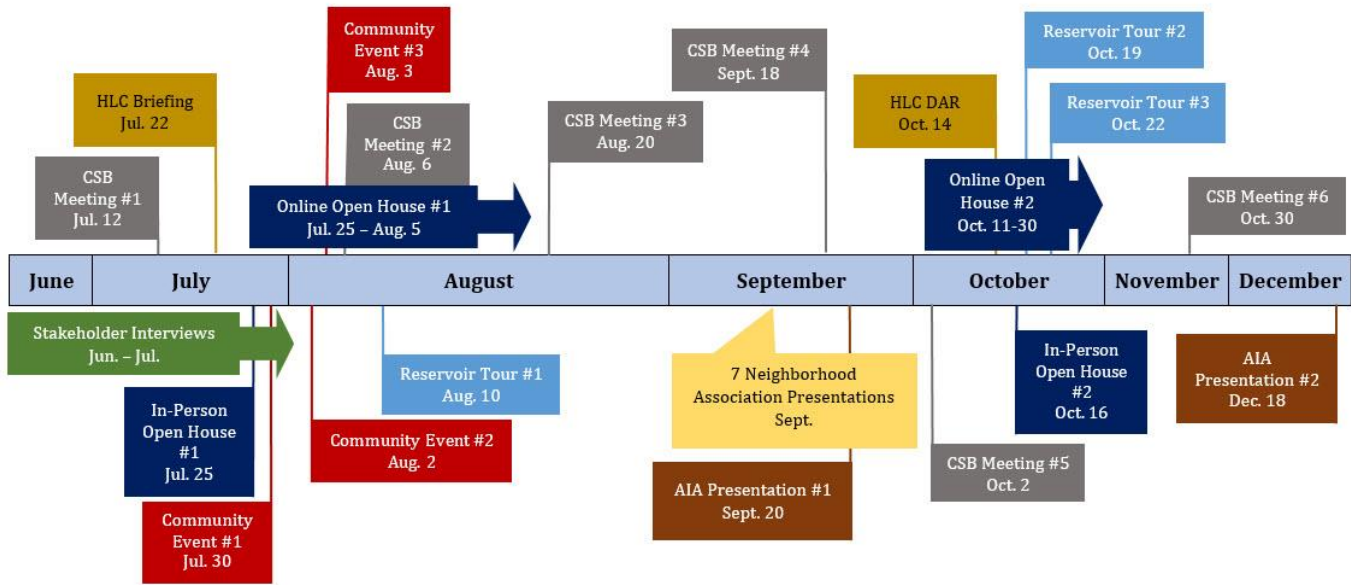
Community Event #3
Aug. 3

CSB Meeting #4
Sept. 18

Reservoir Tour #2
Oct. 19

HLC Briefing
Jul. 22

CSB Meeting #2
Aug. 6

CSB Meeting #3
Aug. 20

HLC DAR
Oct. 14

Reservoir Tour #3
Oct. 22

CSB Meeting #1
Jul. 12

Online Open House #1
Jul. 25 – Aug. 5

Online Open House #2
Oct. 11-30

CSB Meeting #6
Oct. 30

| June | July | August | September | October | November | December |
|---|---|---|---|---|---|---|

Stakeholder Interviews
Jun. – Jul.

Reservoir Tour #1
Aug. 10

7 Neighborhood Association Presentations
Sept.

In-Person Open House #2
Oct. 16

AIA Presentation #2
Dec. 18

In-Person Open House #1
Jul. 25

Community Event #2
Aug. 2

CSB Meeting #5
Oct. 2

AIA Presentation #1
Sept. 20

Community Event #1
Jul. 30